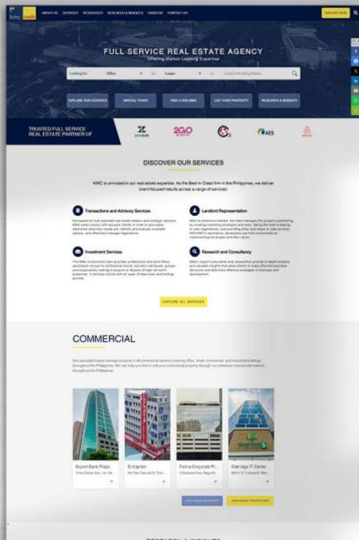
FULL SERVICE REAL ESTATE AGENCY

Offering Market Leading Expertise

TRUSTED FULL SERVICE REAL ESTATE PARTNER OF

DISCOVER OUR SERVICES

Transactions and Advisory Services

Landlord Representation

Investment Services

Research and Consultancy

COMMERCIAL

Export Bank Plaza

Filinvest Corporate Pl...

Oakridge IT Center